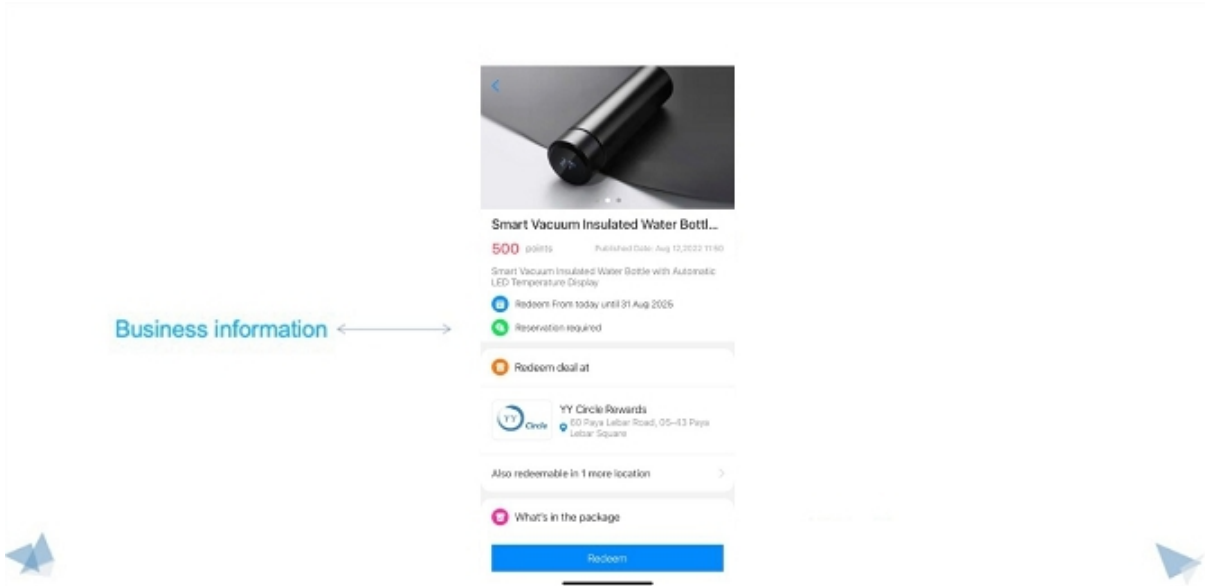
Business information

Smart Vacuum Insulated Water Bottl...

500 points

Published Date: Aug 12,2022 11:50

Smart Vacuum Insulated Water Bottle with Automatic LED Temperature Display

Redeem From today until 31 Aug 2025

Reservation required

Redeem deal at

YY Circle

YY Circle Rewards

60 Paya Lebar Road, 05-43 Paya Lebar Square

Also redeemable in 1 more location

What's in the package

Redeem